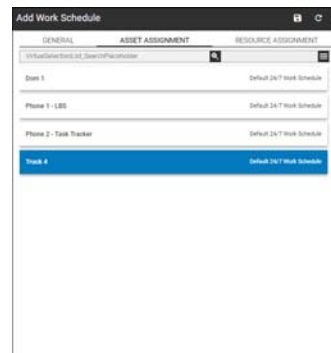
Add Work Schedule

GENERAL
ASSET ASSIGNMENT
RESOURCE ASSIGNMENT

VirtualSelectionList_SearchPlaceholder

Dom 1
Default 24/7 Work Schedule

Phone 1 - LBS
Default 24/7 Work Schedule

Phone 2 - Task Tracker
Default 24/7 Work Schedule

Track 4
Default 24/7 Work Schedule